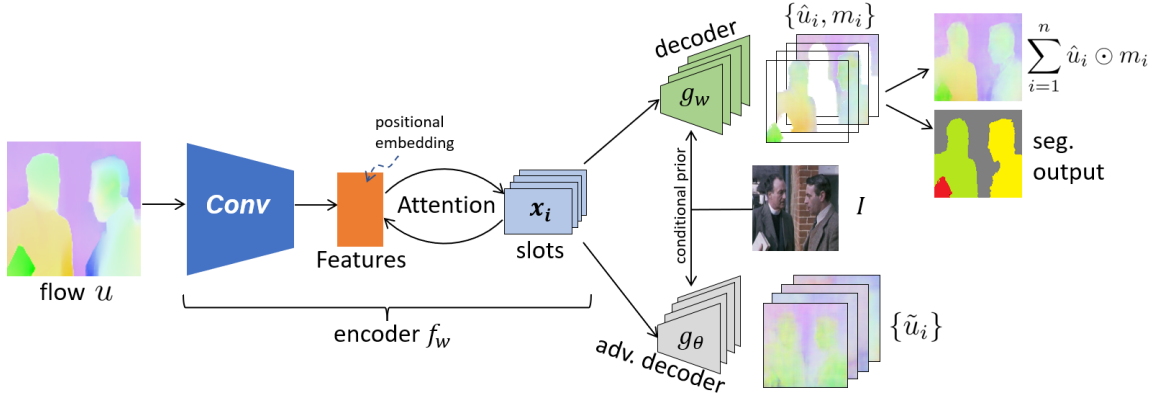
flow $u$

Conv

positional embedding

Features

Attention

$x_i$

slots

encoder $f_w$

decoder

$g_w$

$\{\hat{u}_i, m_i\}$

$\sum_{i=1}^{n} \hat{u}_i \odot m_i$

seg. output

conditional prior

$I$

$g_\theta$

adv. decoder

$\{\tilde{u}_i\}$